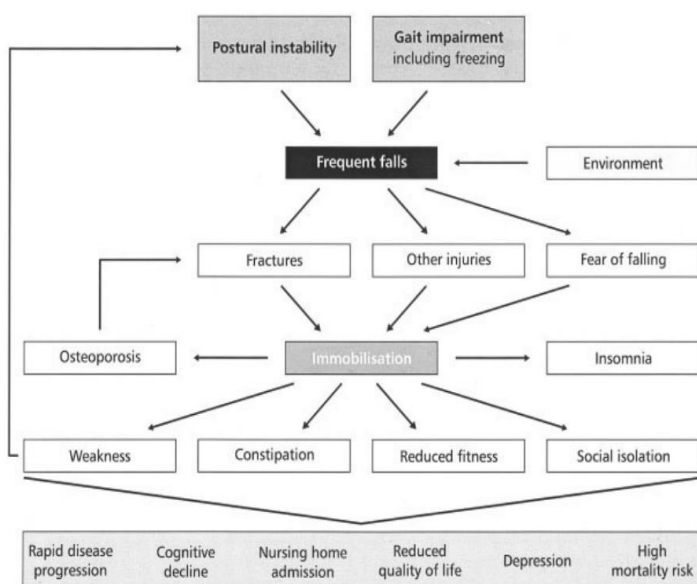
Postural instability

Gait impairment including freezing

Frequent falls

Environment

Fractures

Other injuries

Fear of falling

Osteoporosis

Immobilisation

Insomnia

Weakness

Constipation

Reduced fitness

Social isolation

Rapid disease progression

Cognitive decline

Nursing home admission

Reduced quality of life

Depression

High mortality risk